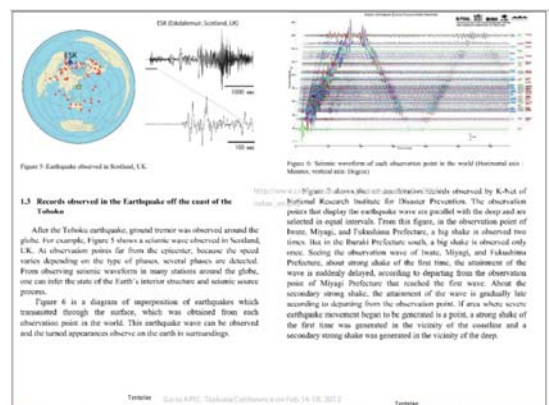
ESK (Eskdalemuir, Scotland, UK)

ESK

1000 sec

100 sec

Figure 5: Earthquake observed in Scotland, UK.

Figure 6: Seismic waveform of each observation point in the world (Horizontal axis : Minutes, vertical axis: Degree)

1.3 Records observed in the Earthquake off the coast of the Tohoku

After the Tohoku earthquake, ground tremor was observed around the globe. For example, Figure 5 shows a seismic wave observed in Scotland, UK. At observation points far from the epicenter, because the speed varies depending on the type of phases, several phases are detected. From observing seismic waveform in many stations around the globe, one can infer the state of the Earth's interior structure and seismic source process.

Figure 6 is a diagram of superposition of earthquakes which transmitted through the surface, which was obtained from each observation point in the world. This earthquake wave can be observed and the turned appearances observe on the earth in surroundings.

Figure 7 shows the acceleration records observed by K-Net of National Research Institute for Disaster Prevention. The observation points that display the earthquake wave are parallel with the deep and are selected in equal intervals. From this figure, in the observation point of Iwate, Miyagi, and Fukushima Prefecture, a big shake is observed two times. But in the Ibaraki Prefecture south, a big shake is observed only once. Seeing the observation wave of Iwate, Miyagi, and Fukushima Prefecture, about strong shake of the first time, the attainment of the wave is suddenly delayed, according to departing from the observation point of Miyagi Prefecture that reached the first wave. About the secondary strong shake, the attainment of the wave is gradually late according to departing from the observation point. If area where severe earthquake movement began to be generated is a point, a strong shake of the first time was generated in the vicinity of the coastline and a secondary strong shake was generated in the vicinity of the deep.

Tentative

Go to APEC Tsukuba Conference on Feb 14-18, 2012

Tentative